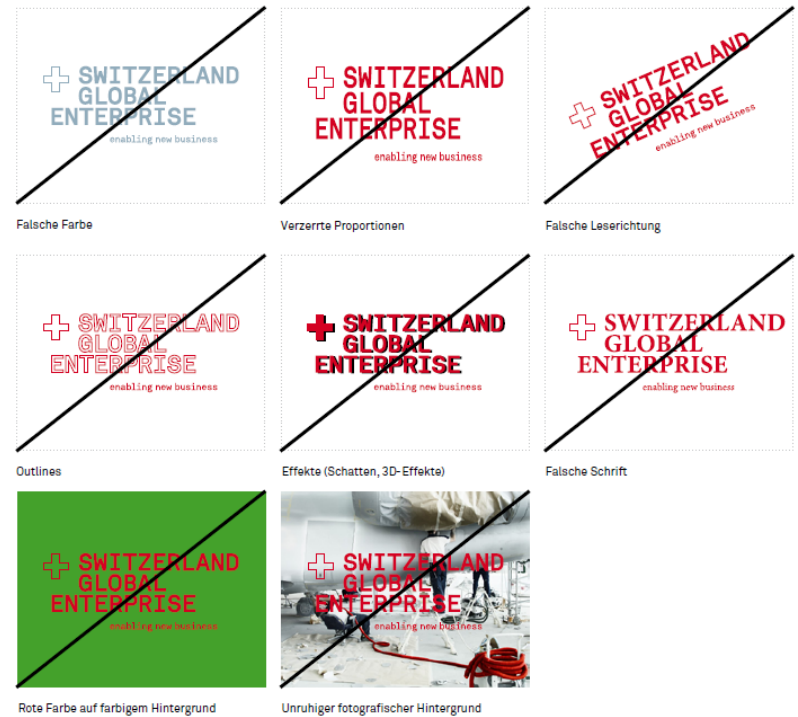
SWITZERLAND GLOBAL ENTERPRISE
enabling new business

Falsche Farbe

SWITZERLAND GLOBAL ENTERPRISE
enabling new business

Verzerrte Proportionen

SWITZERLAND GLOBAL ENTERPRISE
enabling new business

Falsche Leserichtung

SWITZERLAND GLOBAL ENTERPRISE
enabling new business

Outlines

SWITZERLAND GLOBAL ENTERPRISE
enabling new business

Effekte (Schatten, 3D-Effekte)

SWITZERLAND GLOBAL ENTERPRISE
enabling new business

Falsche Schrift

SWITZERLAND GLOBAL ENTERPRISE
enabling new business

Rote Farbe auf farbigem Hintergrund

SWITZERLAND GLOBAL ENTERPRISE
enabling new business

Unruhiger fotografischer Hintergrund